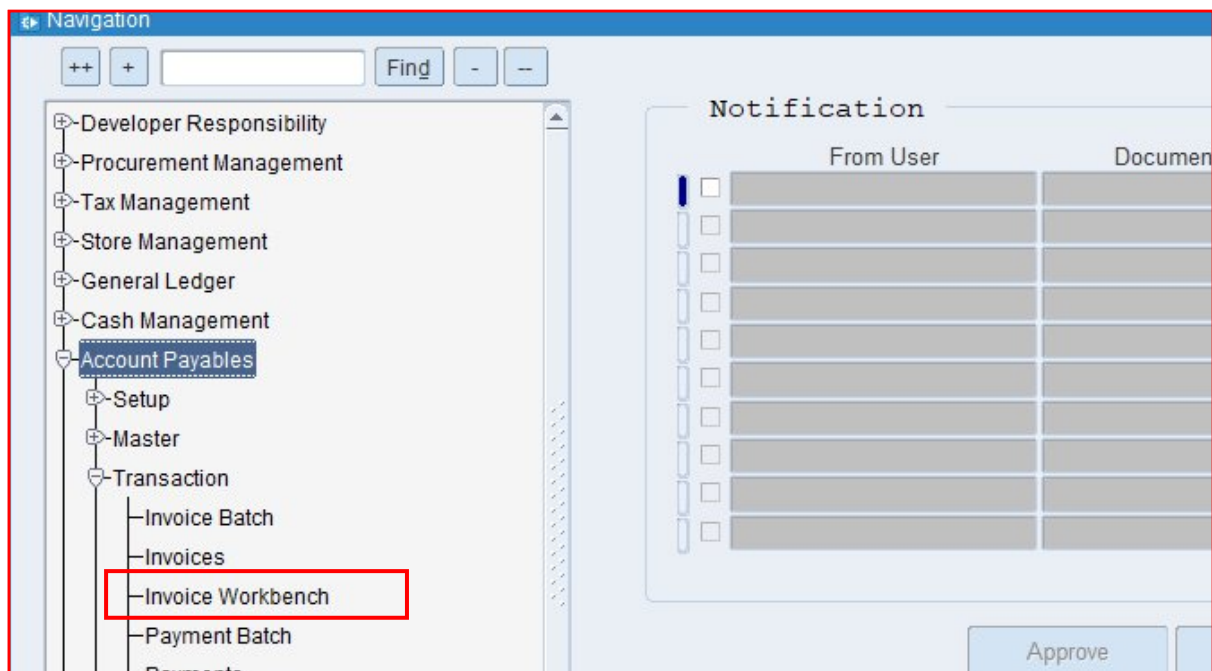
Navigation

++ + Find - --

Developer Responsibility
Procurement Management
Tax Management
Store Management
General Ledger
Cash Management
Account Payables
Setup
Master
Transaction
Invoice Batch
Invoices
Invoice Workbench
Payment Batch
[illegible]

Notification

| From User | Documen |
|---|---|
| | |
| | |
| | |
| | |
| | |
| | |
| | |
| | |
| | |
| | |

Approve